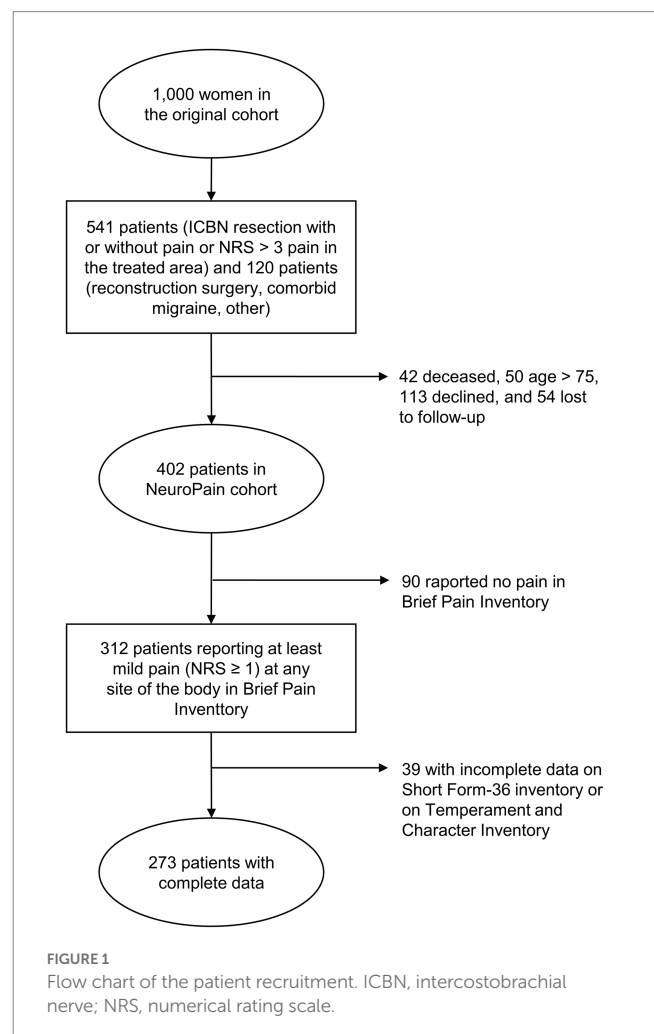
1,000 women in the original cohort

541 patients (ICBN resection with or without pain or NRS > 3 pain in the treated area) and 120 patients (reconstruction surgery, comorbid migraine, other)

42 deceased, 50 age > 75, 113 declined, and 54 lost to follow-up

402 patients in NeuroPain cohort

90 raported no pain in Brief Pain Inventory

312 patients reporting at least mild pain (NRS ≥ 1) at any site of the body in Brief Pain Inventtory

39 with incomplete data on Short Form-36 inventory or on Temperament and Character Inventory

273 patients with complete data

FIGURE 1
Flow chart of the patient recruitment. ICBN, intercostobrachial nerve; NRS, numerical rating scale.